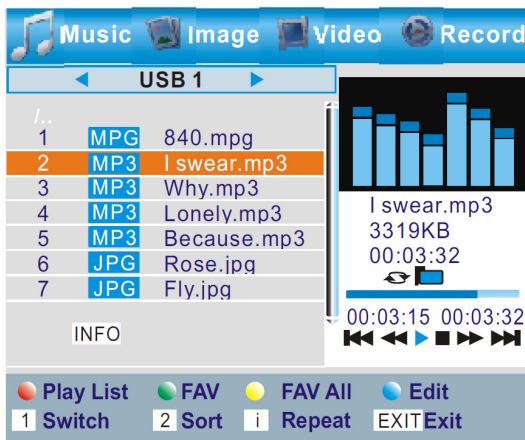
Music Image Video Record

USB 1

/..

1 MPG 840.mpg
2 MP3 I swear.mp3
3 MP3 Why.mp3
4 MP3 Lonely.mp3
5 MP3 Because.mp3
6 JPG Rose.jpg
7 JPG Fly.jpg

INFO

I swear.mp3
3319KB
00:03:32

00:03:15 00:03:32

Play List FAV FAV All Edit
1 Switch 2 Sort i Repeat EXIT Exit